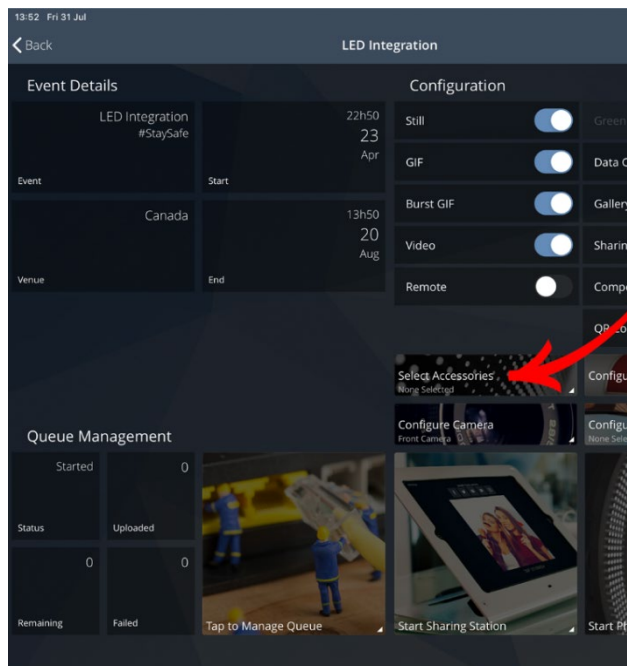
13:52 Fri 31 Jul

Back

LED Integration

Event Details

LED Integration
#StaySafe

Event

22h50
23
Apr

Start

Canada

Venue

13h50
20
Aug

End

Configuration

Still

GIF

Burst GIF

Video

Remote

Green

Data C

Galler

Sharin

Compo

QR Co

Select Accessories
None Selected

Configu

Configure Camera
Front Camera

Configu
None Sele

Queue Management

Started

Status

0

Uploaded

0

Remaining

0

Failed

Tap to Manage Queue

Start Sharing Station

Start Ph